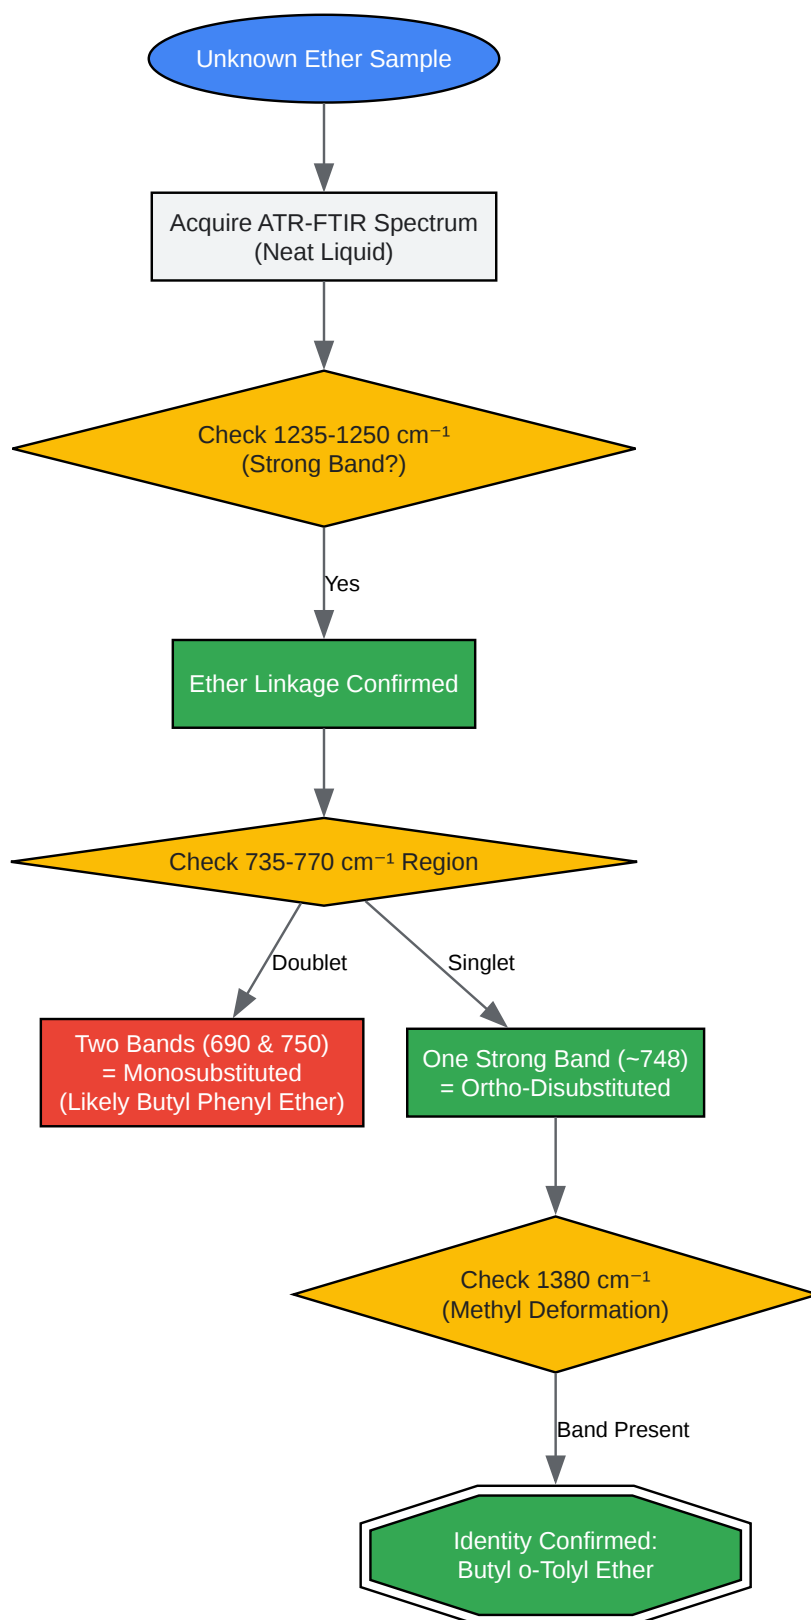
Unknown Ether Sample

Acquire ATR-FTIR Spectrum
(Neat Liquid)

Check 1235-1250 cm$^{-1}$
(Strong Band?)

Yes

Ether Linkage Confirmed

Check 735-770 cm$^{-1}$ Region

Doublet

Singlet

Two Bands (690 & 750)
= Monosubstituted
(Likely Butyl Phenyl Ether)

One Strong Band (~748)
= Ortho-Disubstituted

Check 1380 cm$^{-1}$
(Methyl Deformation)

Band Present

Identity Confirmed:
Butyl o-Tolyl Ether